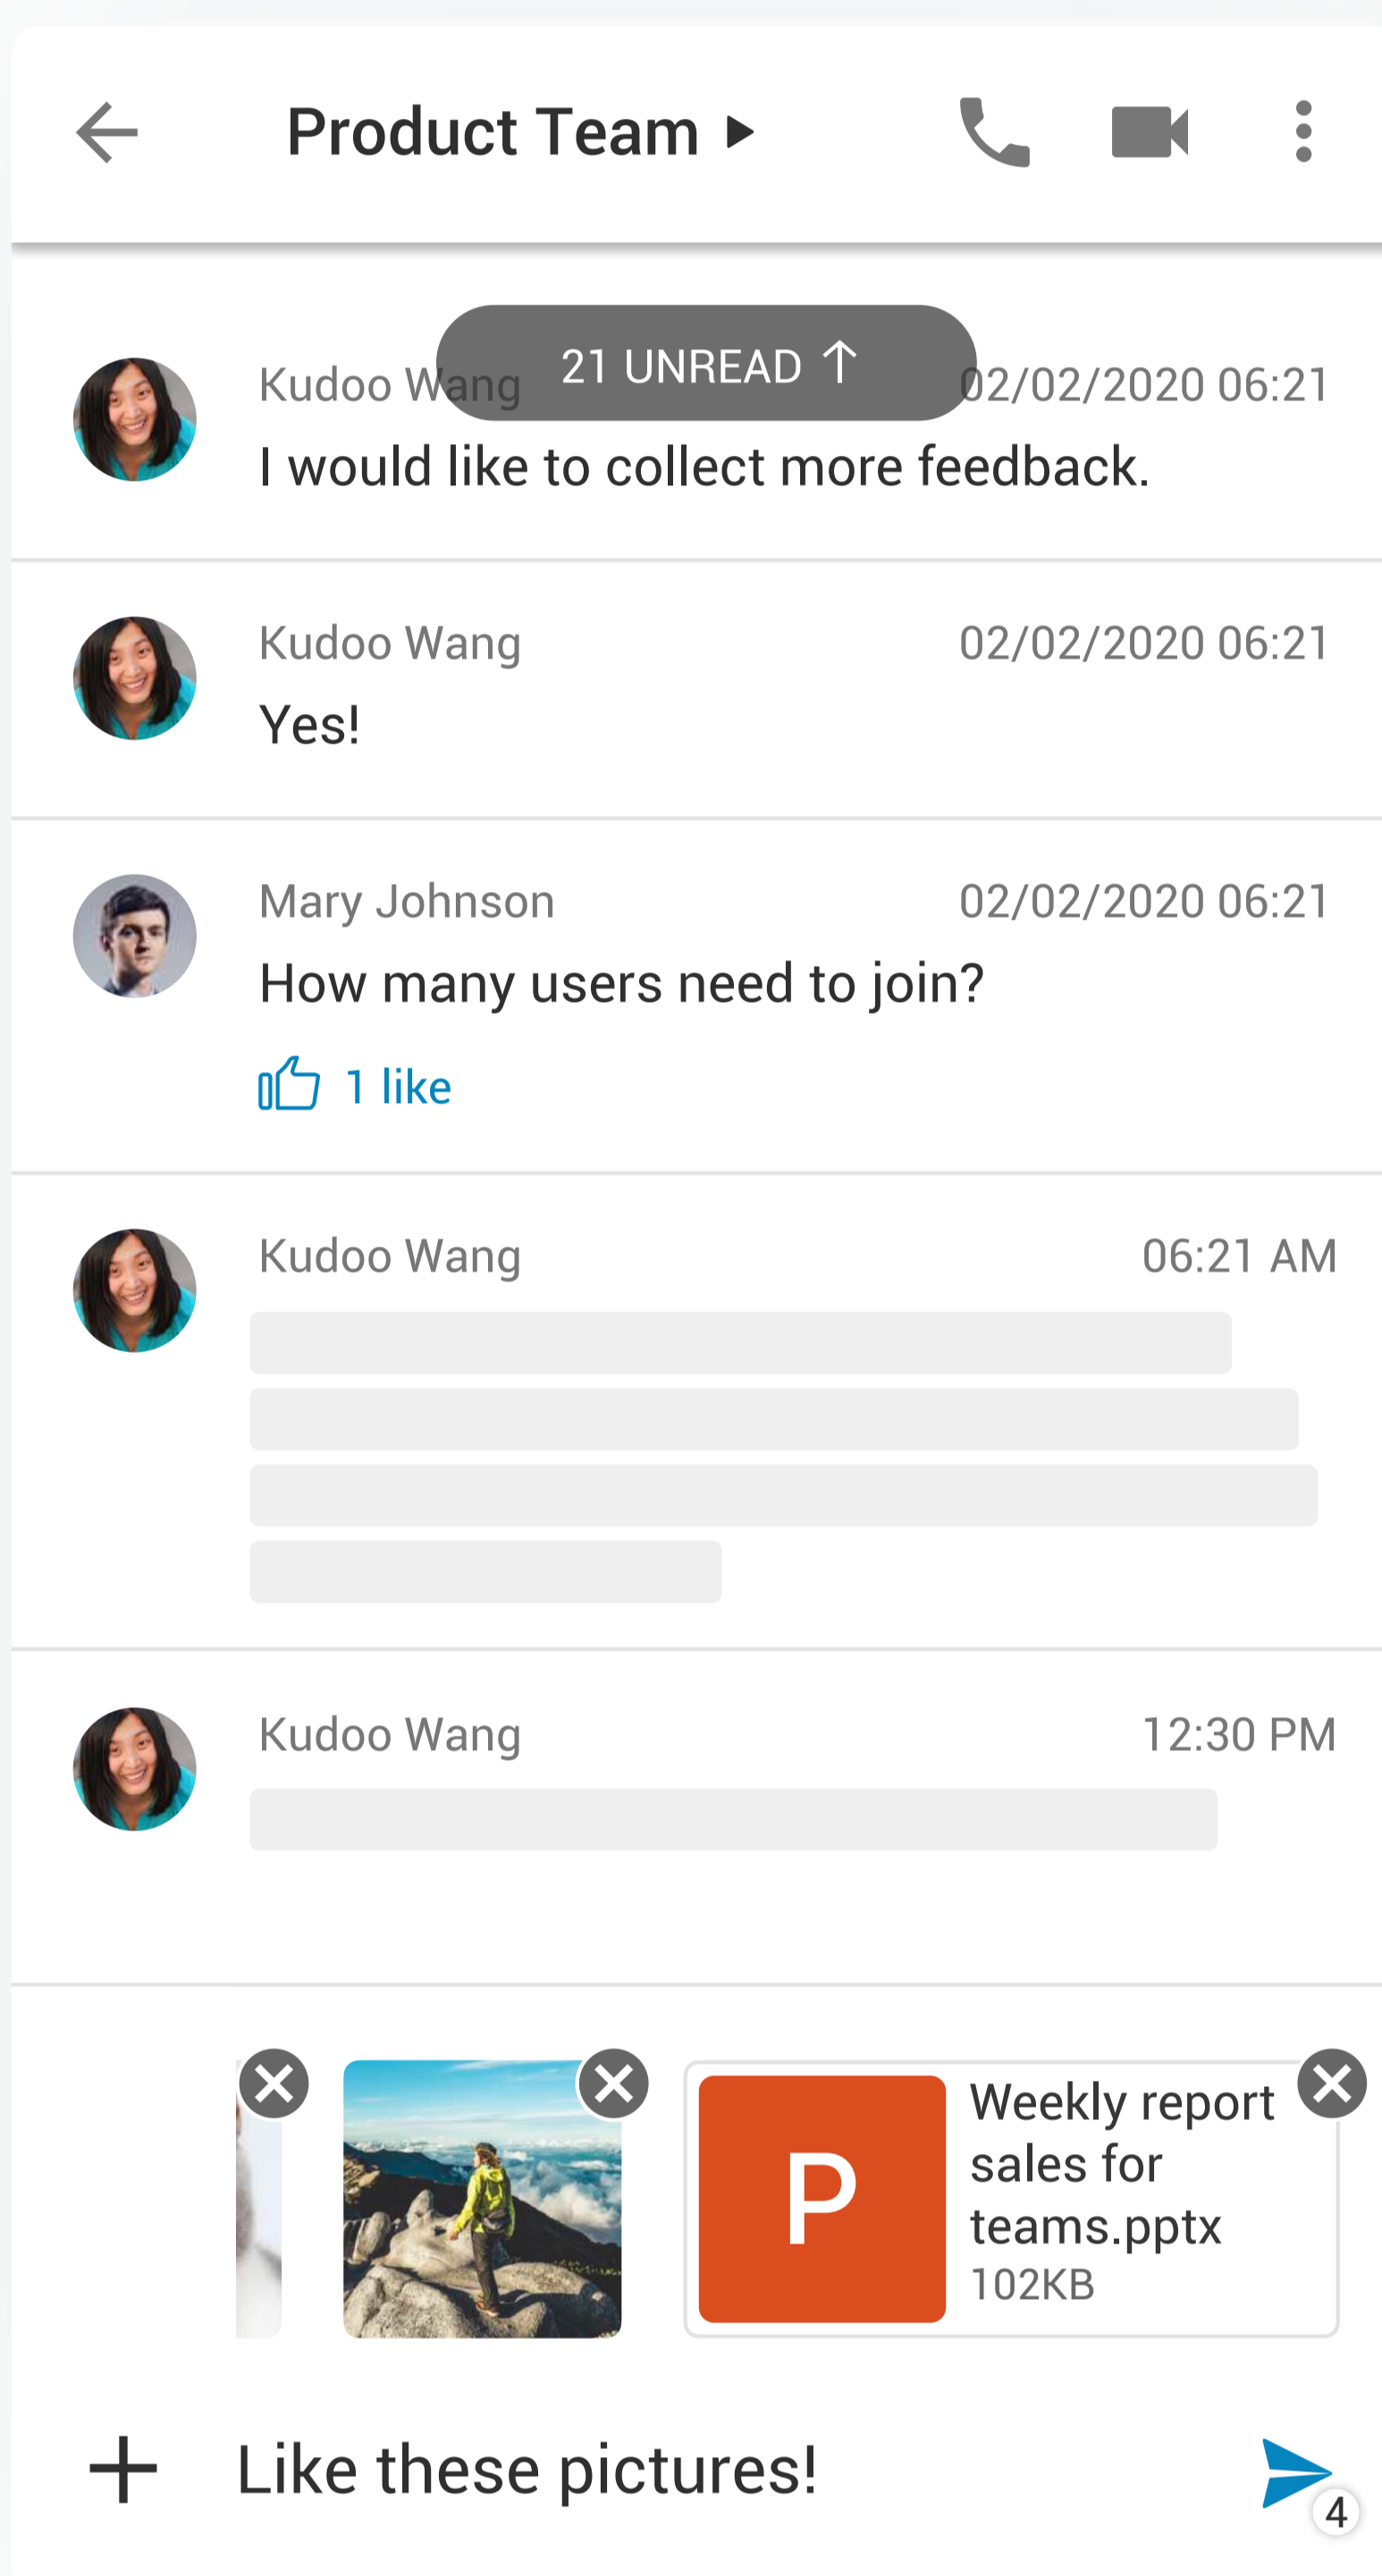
Product Team

21 UNREAD

Kudoo Wang 02/02/2020 06:21
I would like to collect more feedback.

Kudoo Wang 02/02/2020 06:21
Yes!

Mary Johnson 02/02/2020 06:21
How many users need to join?
1 like

Kudoo Wang 06:21 AM

Kudoo Wang 12:30 PM

P
Weekly report sales for teams.pptx
102KB

Like these pictures!
4